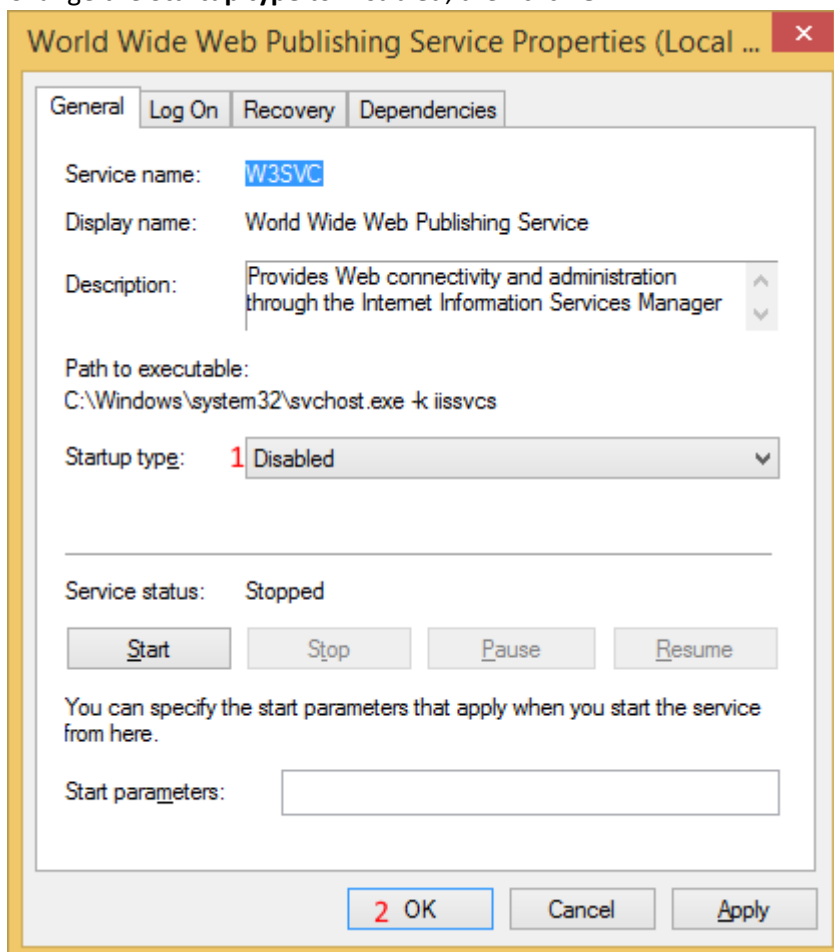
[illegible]

World Wide Web Publishing Service Properties (Local ...

General | Log On | Recovery | Dependencies

Service name: W3SVC

Display name: World Wide Web Publishing Service

Description: Provides Web connectivity and administration through the Internet Information Services Manager

Path to executable:
C:\Windows\system32\svchost.exe -k iissvcs

Startup type: 1 Disabled

Service status: Stopped

Start | Stop | Pause | Resume

You can specify the start parameters that apply when you start the service from here.

Start parameters:

2 OK | Cancel | Apply